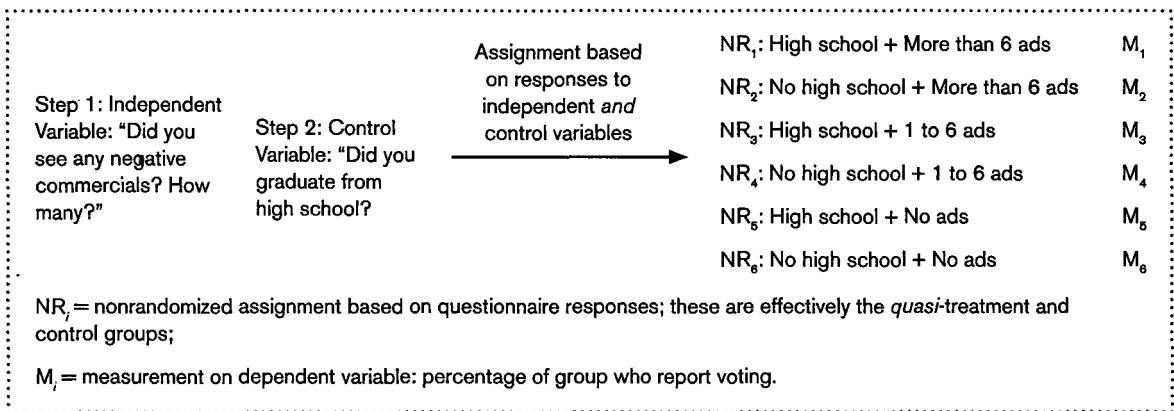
Step 1: Independent Variable: "Did you see any negative commercials? How many?"

Step 2: Control Variable: "Did you graduate from high school?

Assignment based on responses to independent *and* control variables

$NR_1$: High school + More than 6 ads $M_1$

$NR_2$: No high school + More than 6 ads $M_2$

$NR_3$: High school + 1 to 6 ads $M_3$

$NR_4$: No high school + 1 to 6 ads $M_4$

$NR_5$: High school + No ads $M_5$

$NR_6$: No high school + No ads $M_6$

$NR_i$ = nonrandomized assignment based on questionnaire responses; these are effectively the *quasi*-treatment and control groups;

$M_i$ = measurement on dependent variable: percentage of group who report voting.